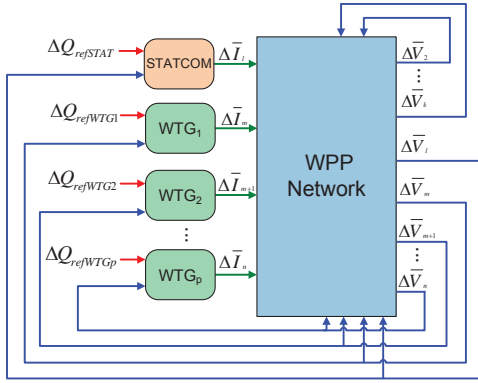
$\Delta Q_{refSTAT}$
STATCOM
$\Delta \overline{I}_1$
$\Delta Q_{refWTG1}$
WTG$_1$
$\Delta \overline{I}_m$
$\Delta Q_{refWTG2}$
WTG$_2$
$\Delta \overline{I}_{m+1}$
⋮
$\Delta Q_{refWTGp}$
WTG$_p$
$\Delta \overline{I}_n$
WPP Network
$\Delta \overline{V}_2$
⋮
$\Delta \overline{V}_k$
$\Delta \overline{V}_l$
$\Delta \overline{V}_m$
$\Delta \overline{V}_{m+1}$
⋮
$\Delta \overline{V}_n$